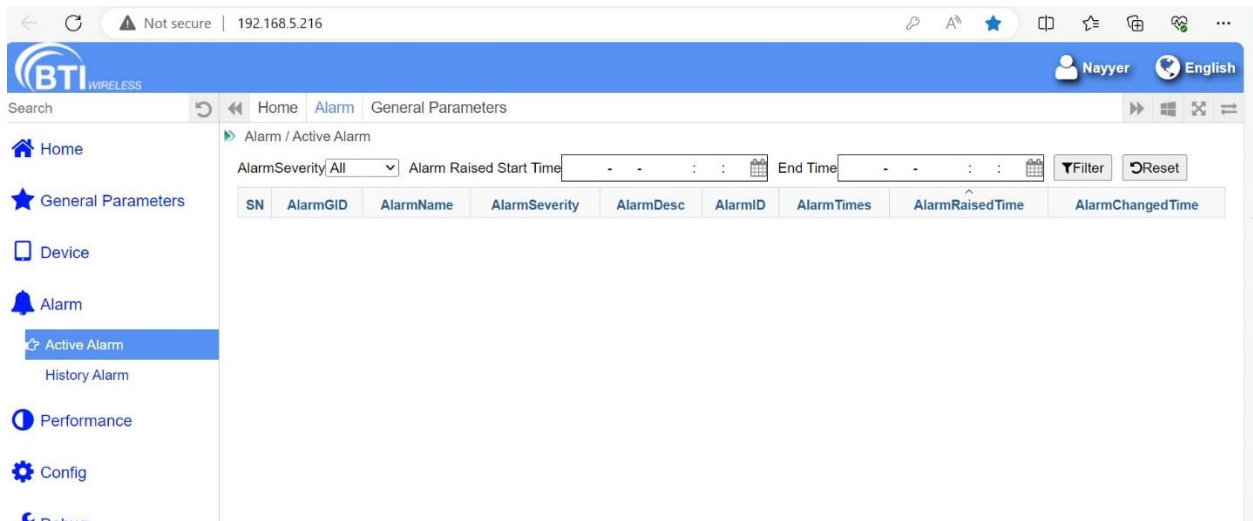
Not secure | 192.168.5.216

BTI WIRELESS

Nayyer English

Search

Home Alarm General Parameters

Home

General Parameters

Device

Alarm

Active Alarm

History Alarm

Performance

Config

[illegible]

Alarm / Active Alarm

AlarmSeverity All Alarm Raised Start Time - - : : End Time - - : : Filter Reset

| SN | AlarmGID | AlarmName | AlarmSeverity | AlarmDesc | AlarmID | AlarmTimes | AlarmRaisedTime | AlarmChangedTime |
|---|---|---|---|---|---|---|---|---|